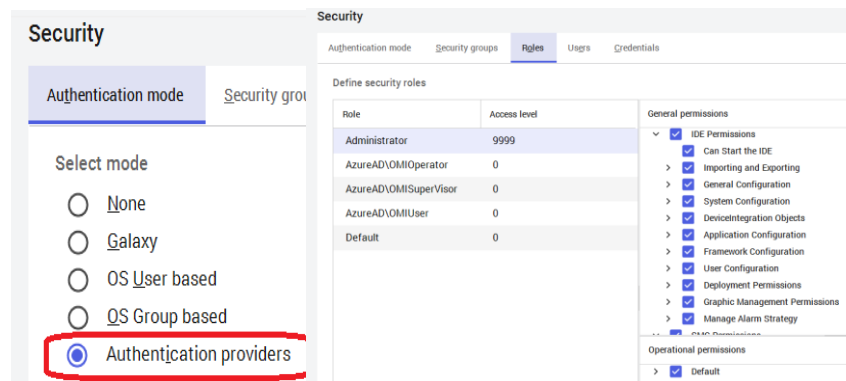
Security

Authentication mode | Security grou

Select mode

None

Galaxy

OS User based

OS Group based

Authentication providers

Security

Authentication mode | Security groups | Roles | Users | Credentials

Define security roles

| Role | Access level |
|---|---|
| Administrator | 9999 |
| AzureAD\OMIOperator | 0 |
| AzureAD\OMISuperVisor | 0 |
| AzureAD\OMIUser | 0 |
| Default | 0 |

General permissions

IDE Permissions
Can Start the IDE
Importing and Exporting
General Configuration
System Configuration
DeviceIntegration Objects
Application Configuration
Framework Configuration
User Configuration
Deployment Permissions
Graphic Management Permissions
Manage Alarm Strategy
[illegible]

Operational permissions

Default